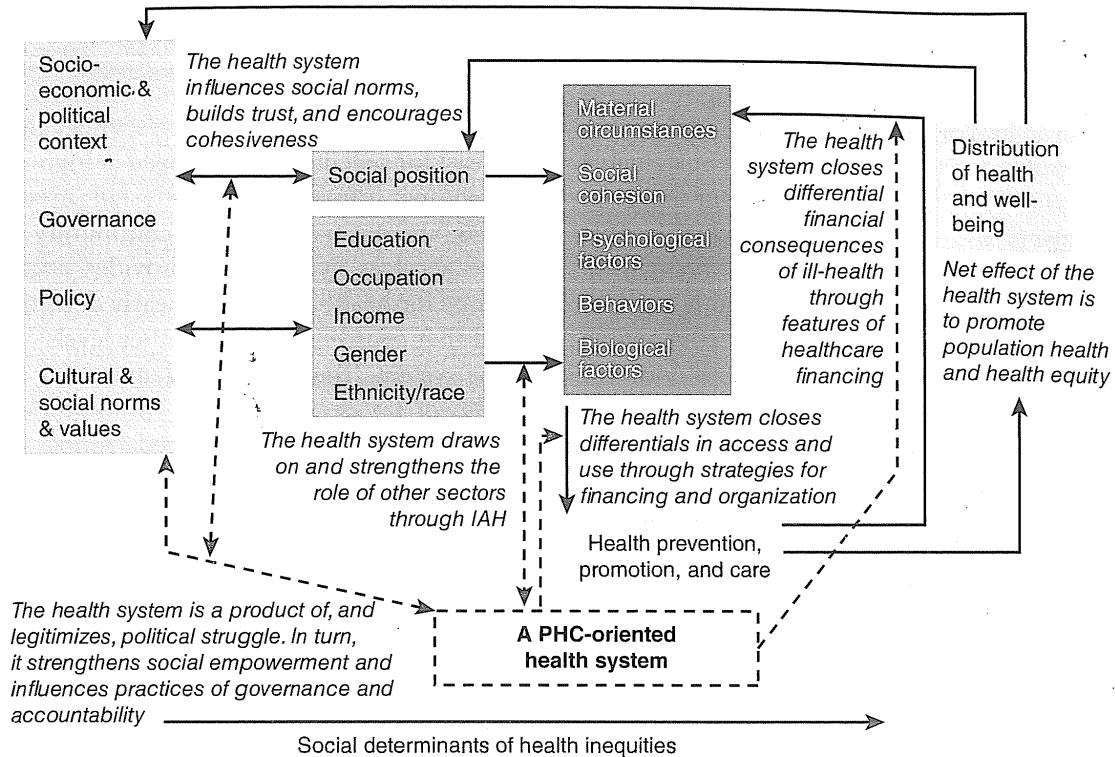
Socio-economic & political context

Governance

Policy

Cultural & social norms & values

*The health system influences social norms, builds trust, and encourages cohesiveness*

Social position

Education

Occupation

Income

Gender

Ethnicity/race

Material circumstances

Social cohesion

Psychological factors

Behaviors

Biological factors

*The health system closes differential financial consequences of ill-health through features of healthcare financing*

Distribution of health and well-being

*Net effect of the health system is to promote population health and health equity*

*The health system draws on and strengthens the role of other sectors through IAH*

*The health system closes differentials in access and use through strategies for financing and organization*

Health prevention, promotion, and care

*The health system is a product of, and legitimizes, political struggle. In turn, it strengthens social empowerment and influences practices of governance and accountability*

**A PHC-oriented health system**

Social determinants of health inequities